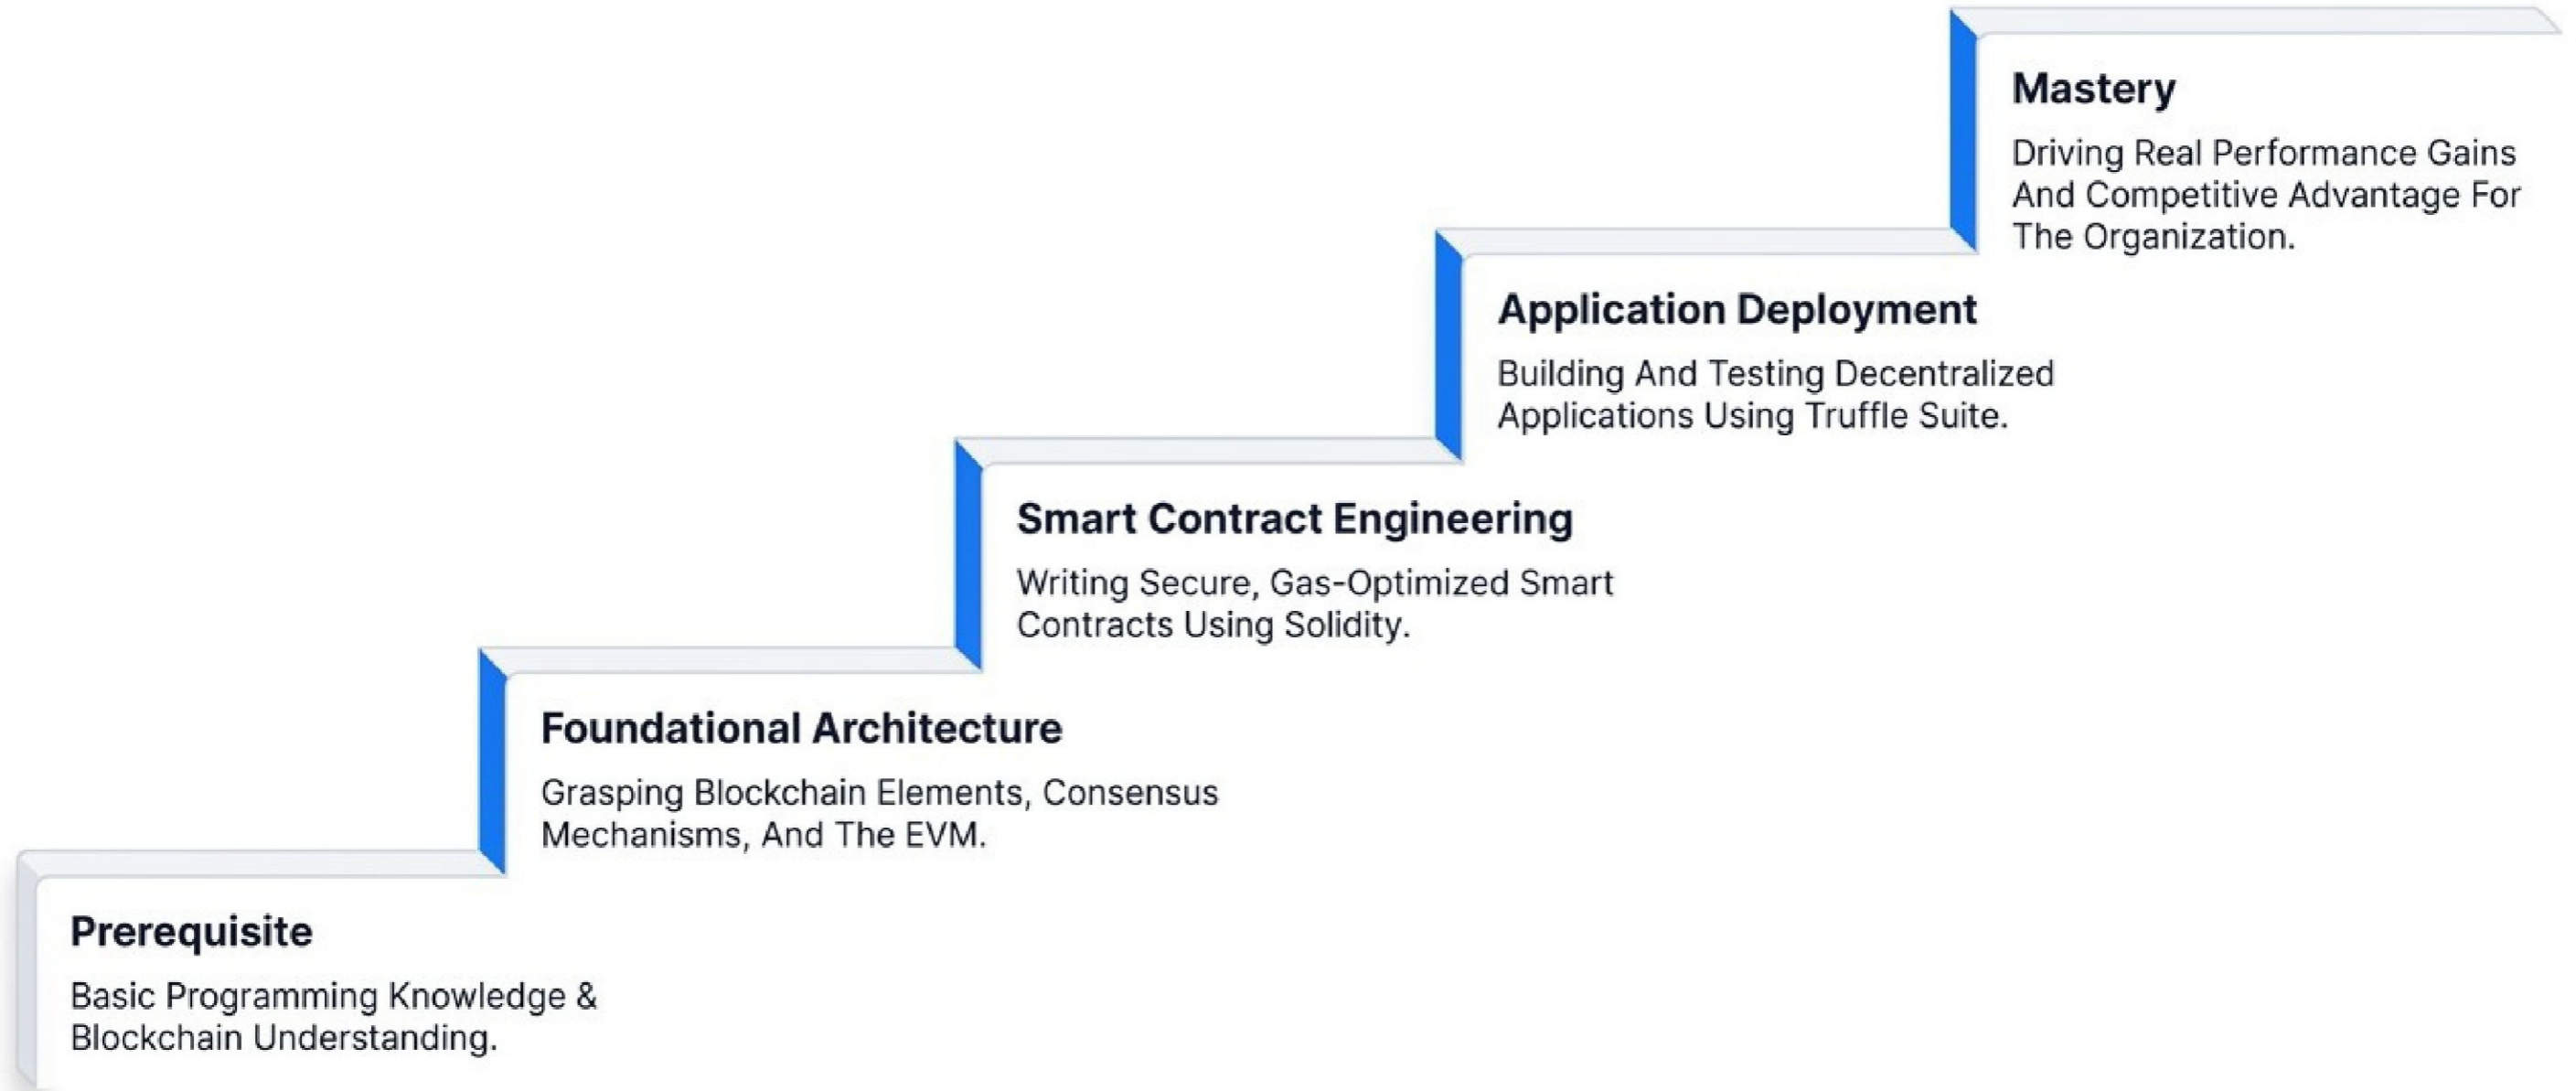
Mastery

Driving Real Performance Gains And Competitive Advantage For The Organization.

Application Deployment

Building And Testing Decentralized Applications Using Truffle Suite.

Smart Contract Engineering

Writing Secure, Gas-Optimized Smart Contracts Using Solidity.

Foundational Architecture

Grasping Blockchain Elements, Consensus Mechanisms, And The EVM.

Prerequisite

Basic Programming Knowledge & Blockchain Understanding.